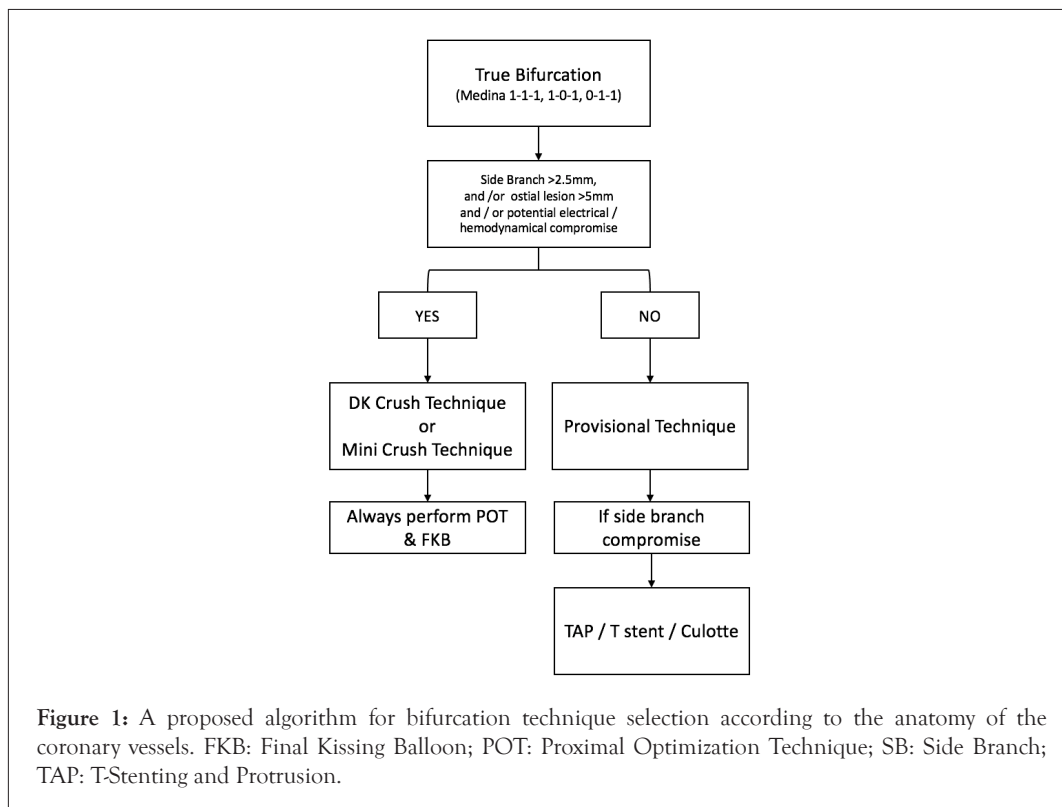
True Bifurcation
(Medina 1-1-1, 1-0-1, 0-1-1)

Side Branch >2.5mm, and /or ostial lesion >5mm and / or potential electrical / hemodynamical compromise

YES

NO

DK Crush Technique or Mini Crush Technique

Provisional Technique

Always perform POT & FKB

If side branch compromise

TAP / T stent / Culotte

**Figure 1:** A proposed algorithm for bifurcation technique selection according to the anatomy of the coronary vessels. FKB: Final Kissing Balloon; POT: Proximal Optimization Technique; SB: Side Branch; TAP: T-Stenting and Protrusion.